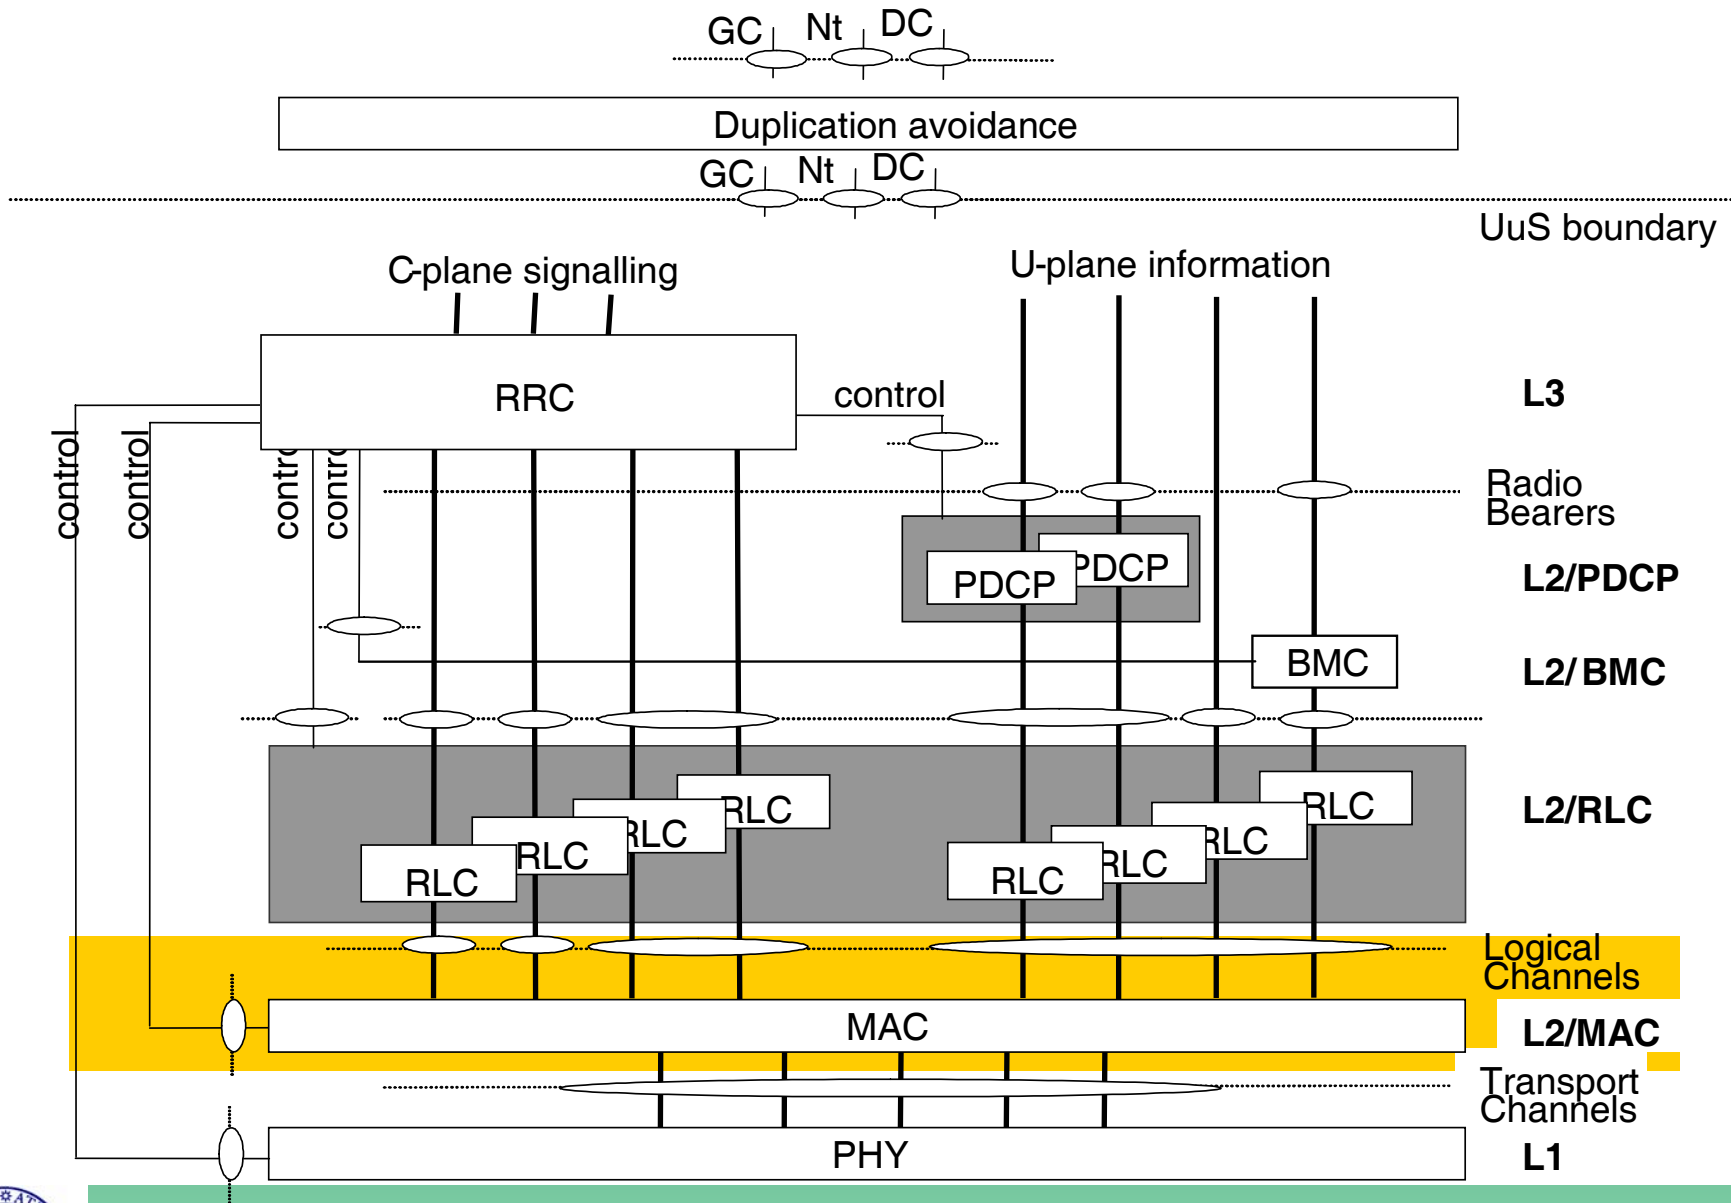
GC Nt DC

Duplication avoidance

GC Nt DC

UuS boundary

C-plane signalling

U-plane information

RRC

control

L3

control

control

contr

contr

Radio Bearers

PDCP

PDCP

L2/PDCP

BMC

L2/ BMC

RLC

RLC

RLC

RLC

RLC

RLC

RLC

RLC

L2/RLC

Logical Channels

MAC

L2/MAC

Transport Channels

PHY

L1